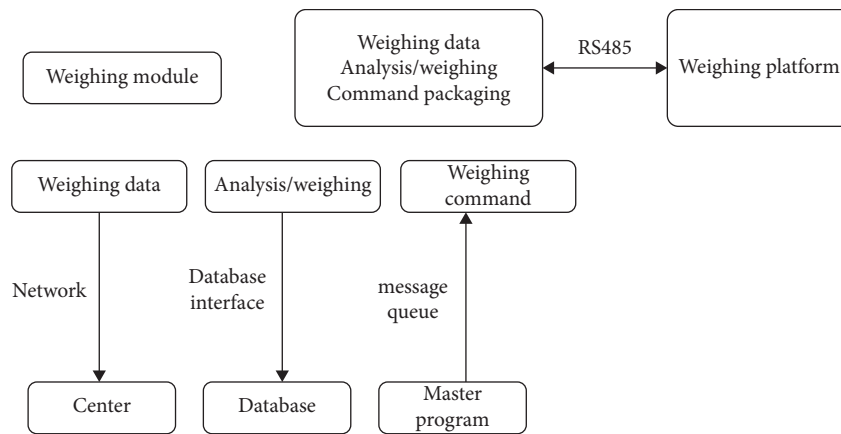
Weighing module

Weighing data
Analysis/weighing
Command packaging

RS485

Weighing platform

Weighing data

Analysis/weighing

Weighing command

Network

Database interface

message queue

Center

Database

Master program